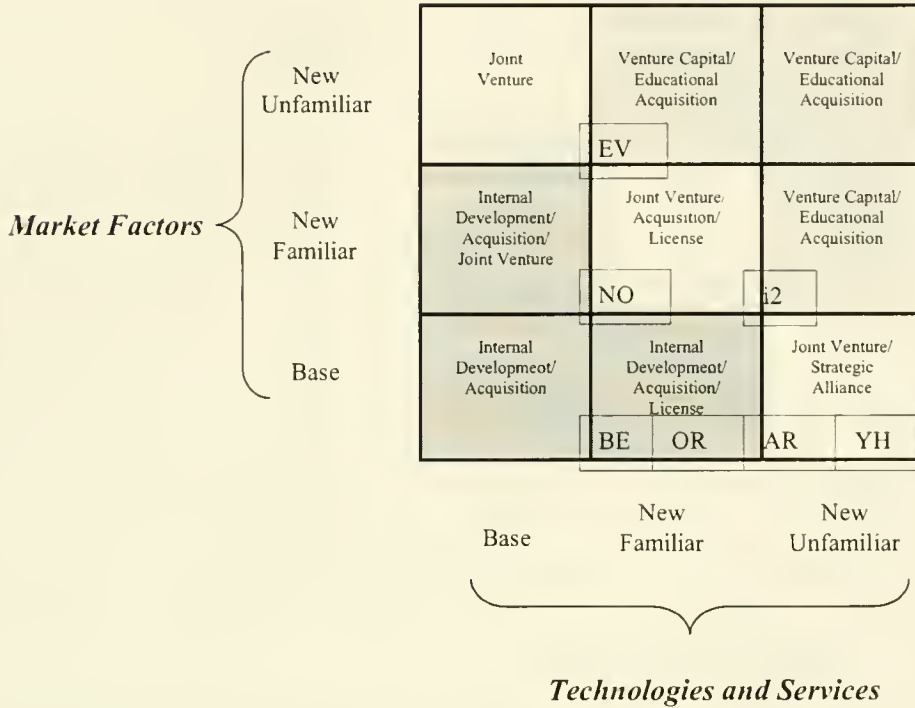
Market Factors

New Unfamiliar

New Familiar

Base

| | | |
|---|---|---|
| Joint Venture | Venture Capital/ Educational Acquisition | Venture Capital/ Educational Acquisition |
| Internal Development/ Acquisition/ Joint Venture | Joint Venture/ Acquisition/ License | Venture Capital/ Educational Acquisition |
| Internal Developmeot/ Acquisition | Internal Developmeot/ Acquisition/ License | Joint Venture/ Strategic Alliance |

EV

NO

i2

BE

OR

AR

YH

Base

New Familiar

New Unfamiliar

Technologies and Services